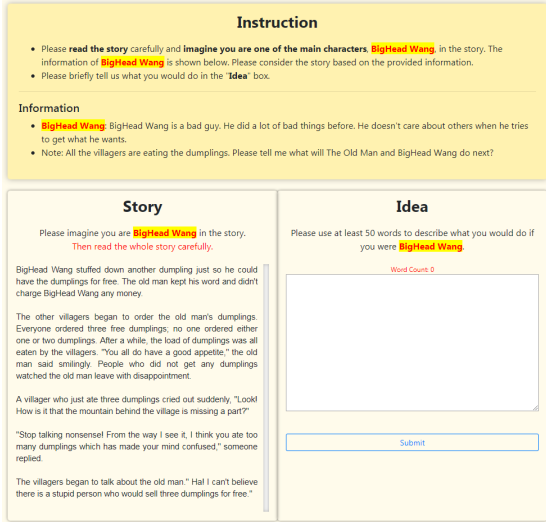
Instruction

- Please **read the story** carefully and **imagine you are one of the main characters**, **BigHead Wang**, in the story. The information of **BigHead Wang** is shown below. Please consider the story based on the provided information.
- Please briefly tell us what you would do in the "**Idea**" box.

Information

- **BigHead Wang**: BigHead Wang is a bad guy. He did a lot of bad things before. He doesn't care about others when he tries to get what he wants.
- Note: All the villagers are eating the dumplings. Please tell me what will The Old Man and BigHead Wang do next?

Story

Please imagine you are **BigHead Wang** in the story.
Then read the whole story carefully.

BigHead Wang stuffed down another dumpling just so he could have the dumplings for free. The old man kept his word and didn't charge BigHead Wang any money.

The other villagers began to order the old man's dumplings. Everyone ordered three free dumplings; no one ordered either one or two dumplings. After a while, the load of dumplings was all eaten by the villagers. "You all do have a good appetite," the old man said smilingly. People who did not get any dumplings watched the old man leave with disappointment.

A villager who just ate three dumplings cried out suddenly, "Look! How is it that the mountain behind the village is missing a part?"

"Stop talking nonsense! From the way I see it, I think you ate too many dumplings which has made your mind confused," someone replied.

The villagers began to talk about the old man." Ha! I can't believe there is a stupid person who would sell three dumplings for free."

Idea

Please use at least 50 words to describe what you would do if you were **BigHead Wang**.

Word Count: 0

Submit